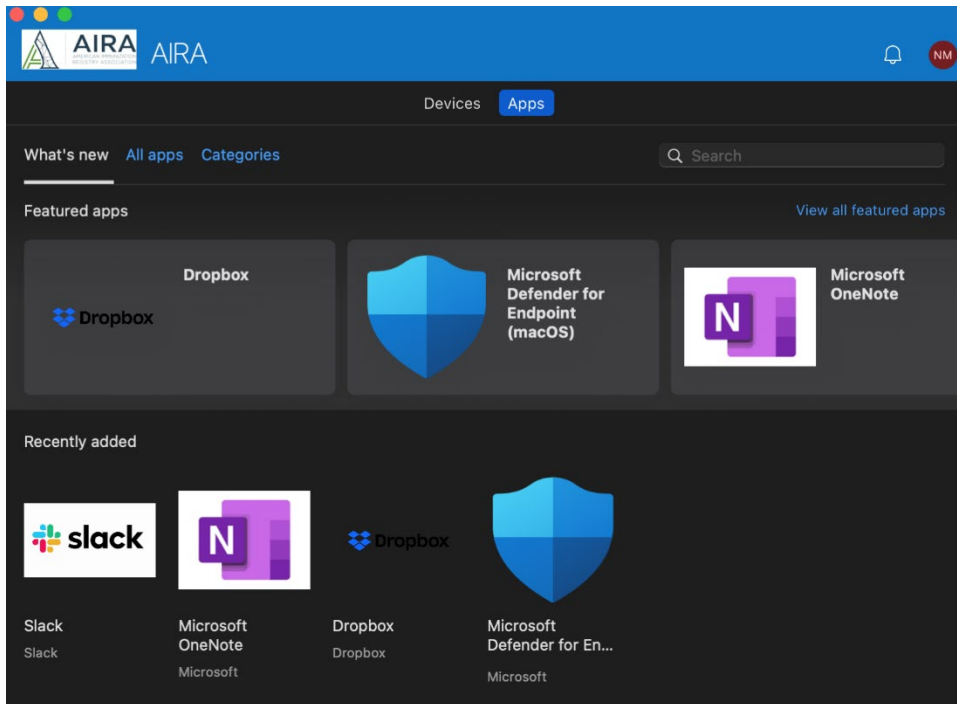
AIRA AMERICAN IMMUNIZATION REGISTRY ASSOCIATION AIRA

NM

Devices Apps

What's new All apps Categories

Search

Featured apps

View all featured apps

Dropbox

Dropbox

Microsoft Defender for Endpoint (macOS)

N

Microsoft OneNote

Recently added

slack

N

Dropbox

Slack
Slack

Microsoft OneNote
Microsoft

Dropbox
Dropbox

Microsoft Defender for En...
Microsoft